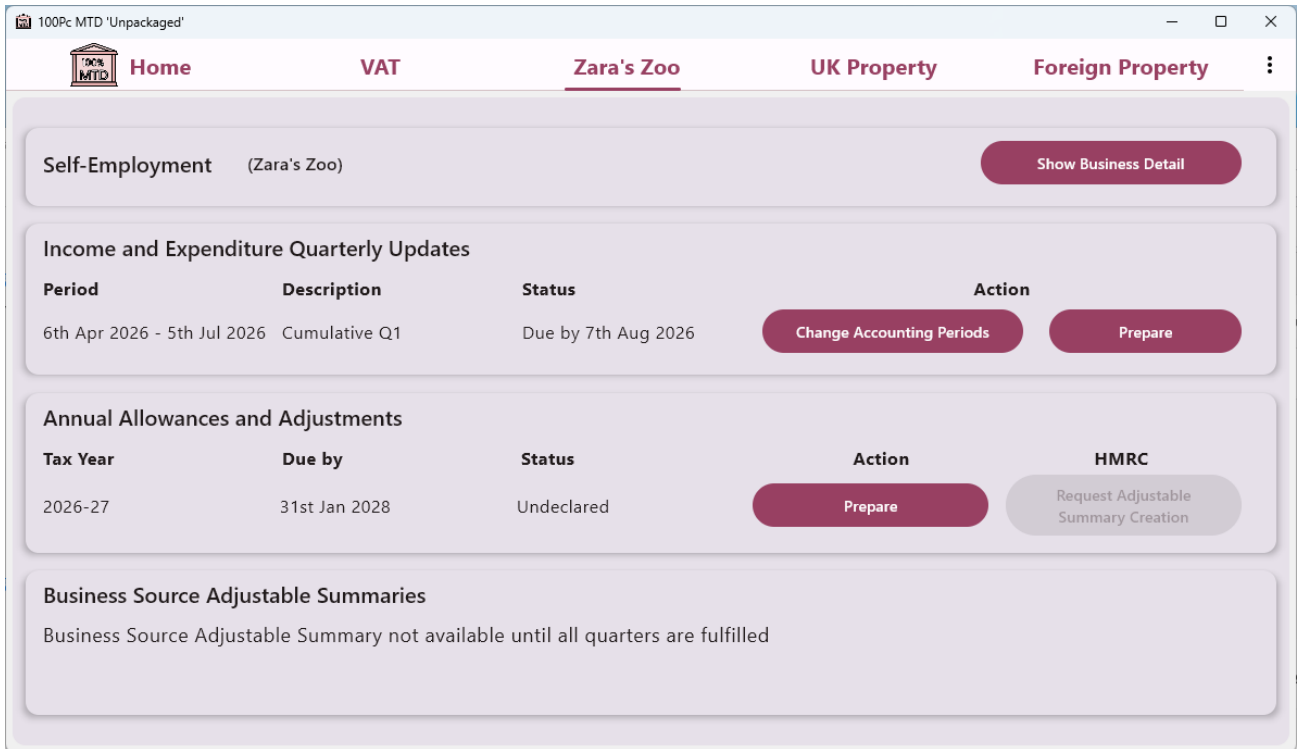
100Pc MTD 'Unpackaged'

100% MTD

Home | VAT | Zara's Zoo | UK Property | Foreign Property

Self-Employment (Zara's Zoo)

Show Business Detail

Income and Expenditure Quarterly Updates

| Period | Description | Status | Action | |
|---|---|---|---|---|
| 6th Apr 2026 - 5th Jul 2026 | Cumulative Q1 | Due by 7th Aug 2026 | Change Accounting Periods | Prepare |

Annual Allowances and Adjustments

| Tax Year | Due by | Status | Action | HMRC |
|---|---|---|---|---|
| 2026-27 | 31st Jan 2028 | Undeclared | Prepare | Request Adjustable Summary Creation |

Business Source Adjustable Summaries

Business Source Adjustable Summary not available until all quarters are fulfilled